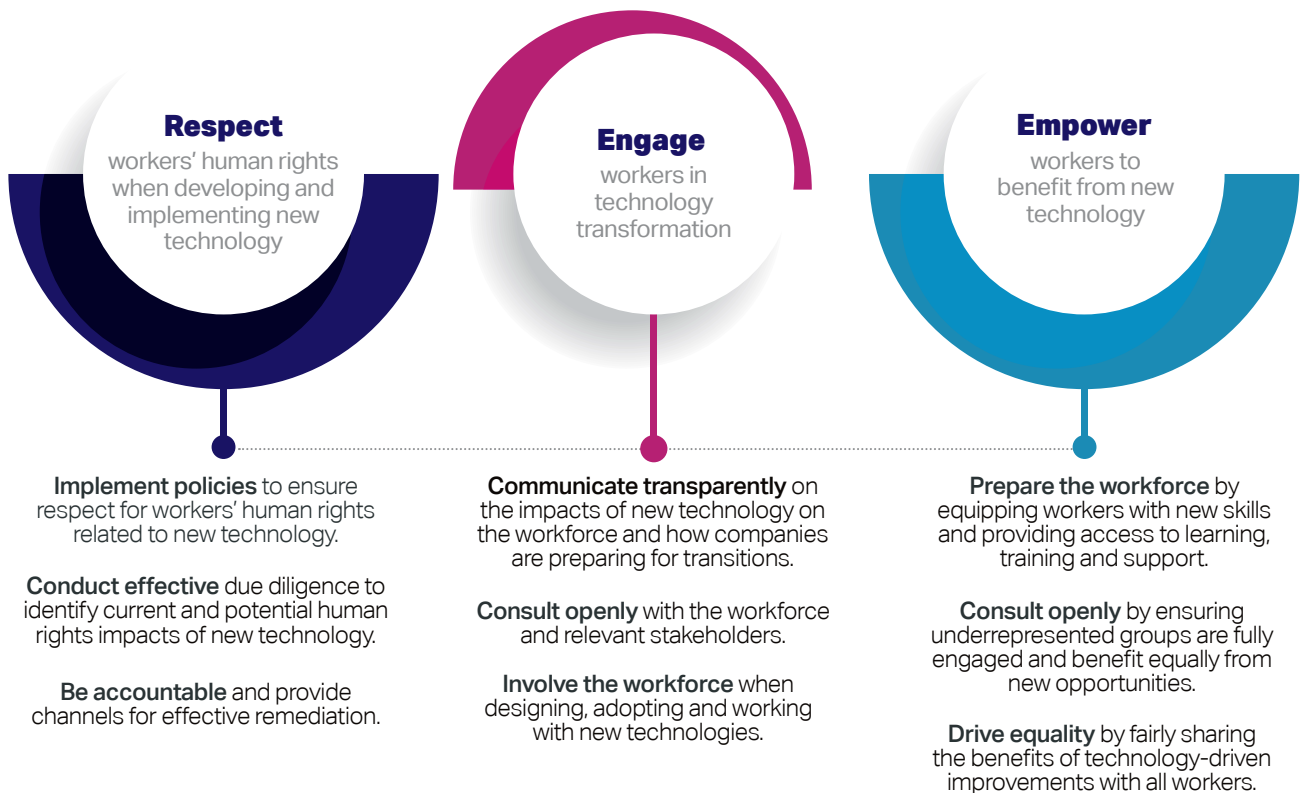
**Respect**
workers' human rights when developing and implementing new technology

**Engage**
workers in technology transformation

**Empower**
workers to benefit from new technology

**Implement policies** to ensure respect for workers' human rights related to new technology.

**Conduct effective** due diligence to identify current and potential human rights impacts of new technology.

**Be accountable** and provide channels for effective remediation.

**Communicate transparently** on the impacts of new technology on the workforce and how companies are preparing for transitions.

**Consult openly** with the workforce and relevant stakeholders.

**Involve the workforce** when designing, adopting and working with new technologies.

**Prepare the workforce** by equipping workers with new skills and providing access to learning, training and support.

**Consult openly** by ensuring underrepresented groups are fully engaged and benefit equally from new opportunities.

**Drive equality** by fairly sharing the benefits of technology-driven improvements with all workers.